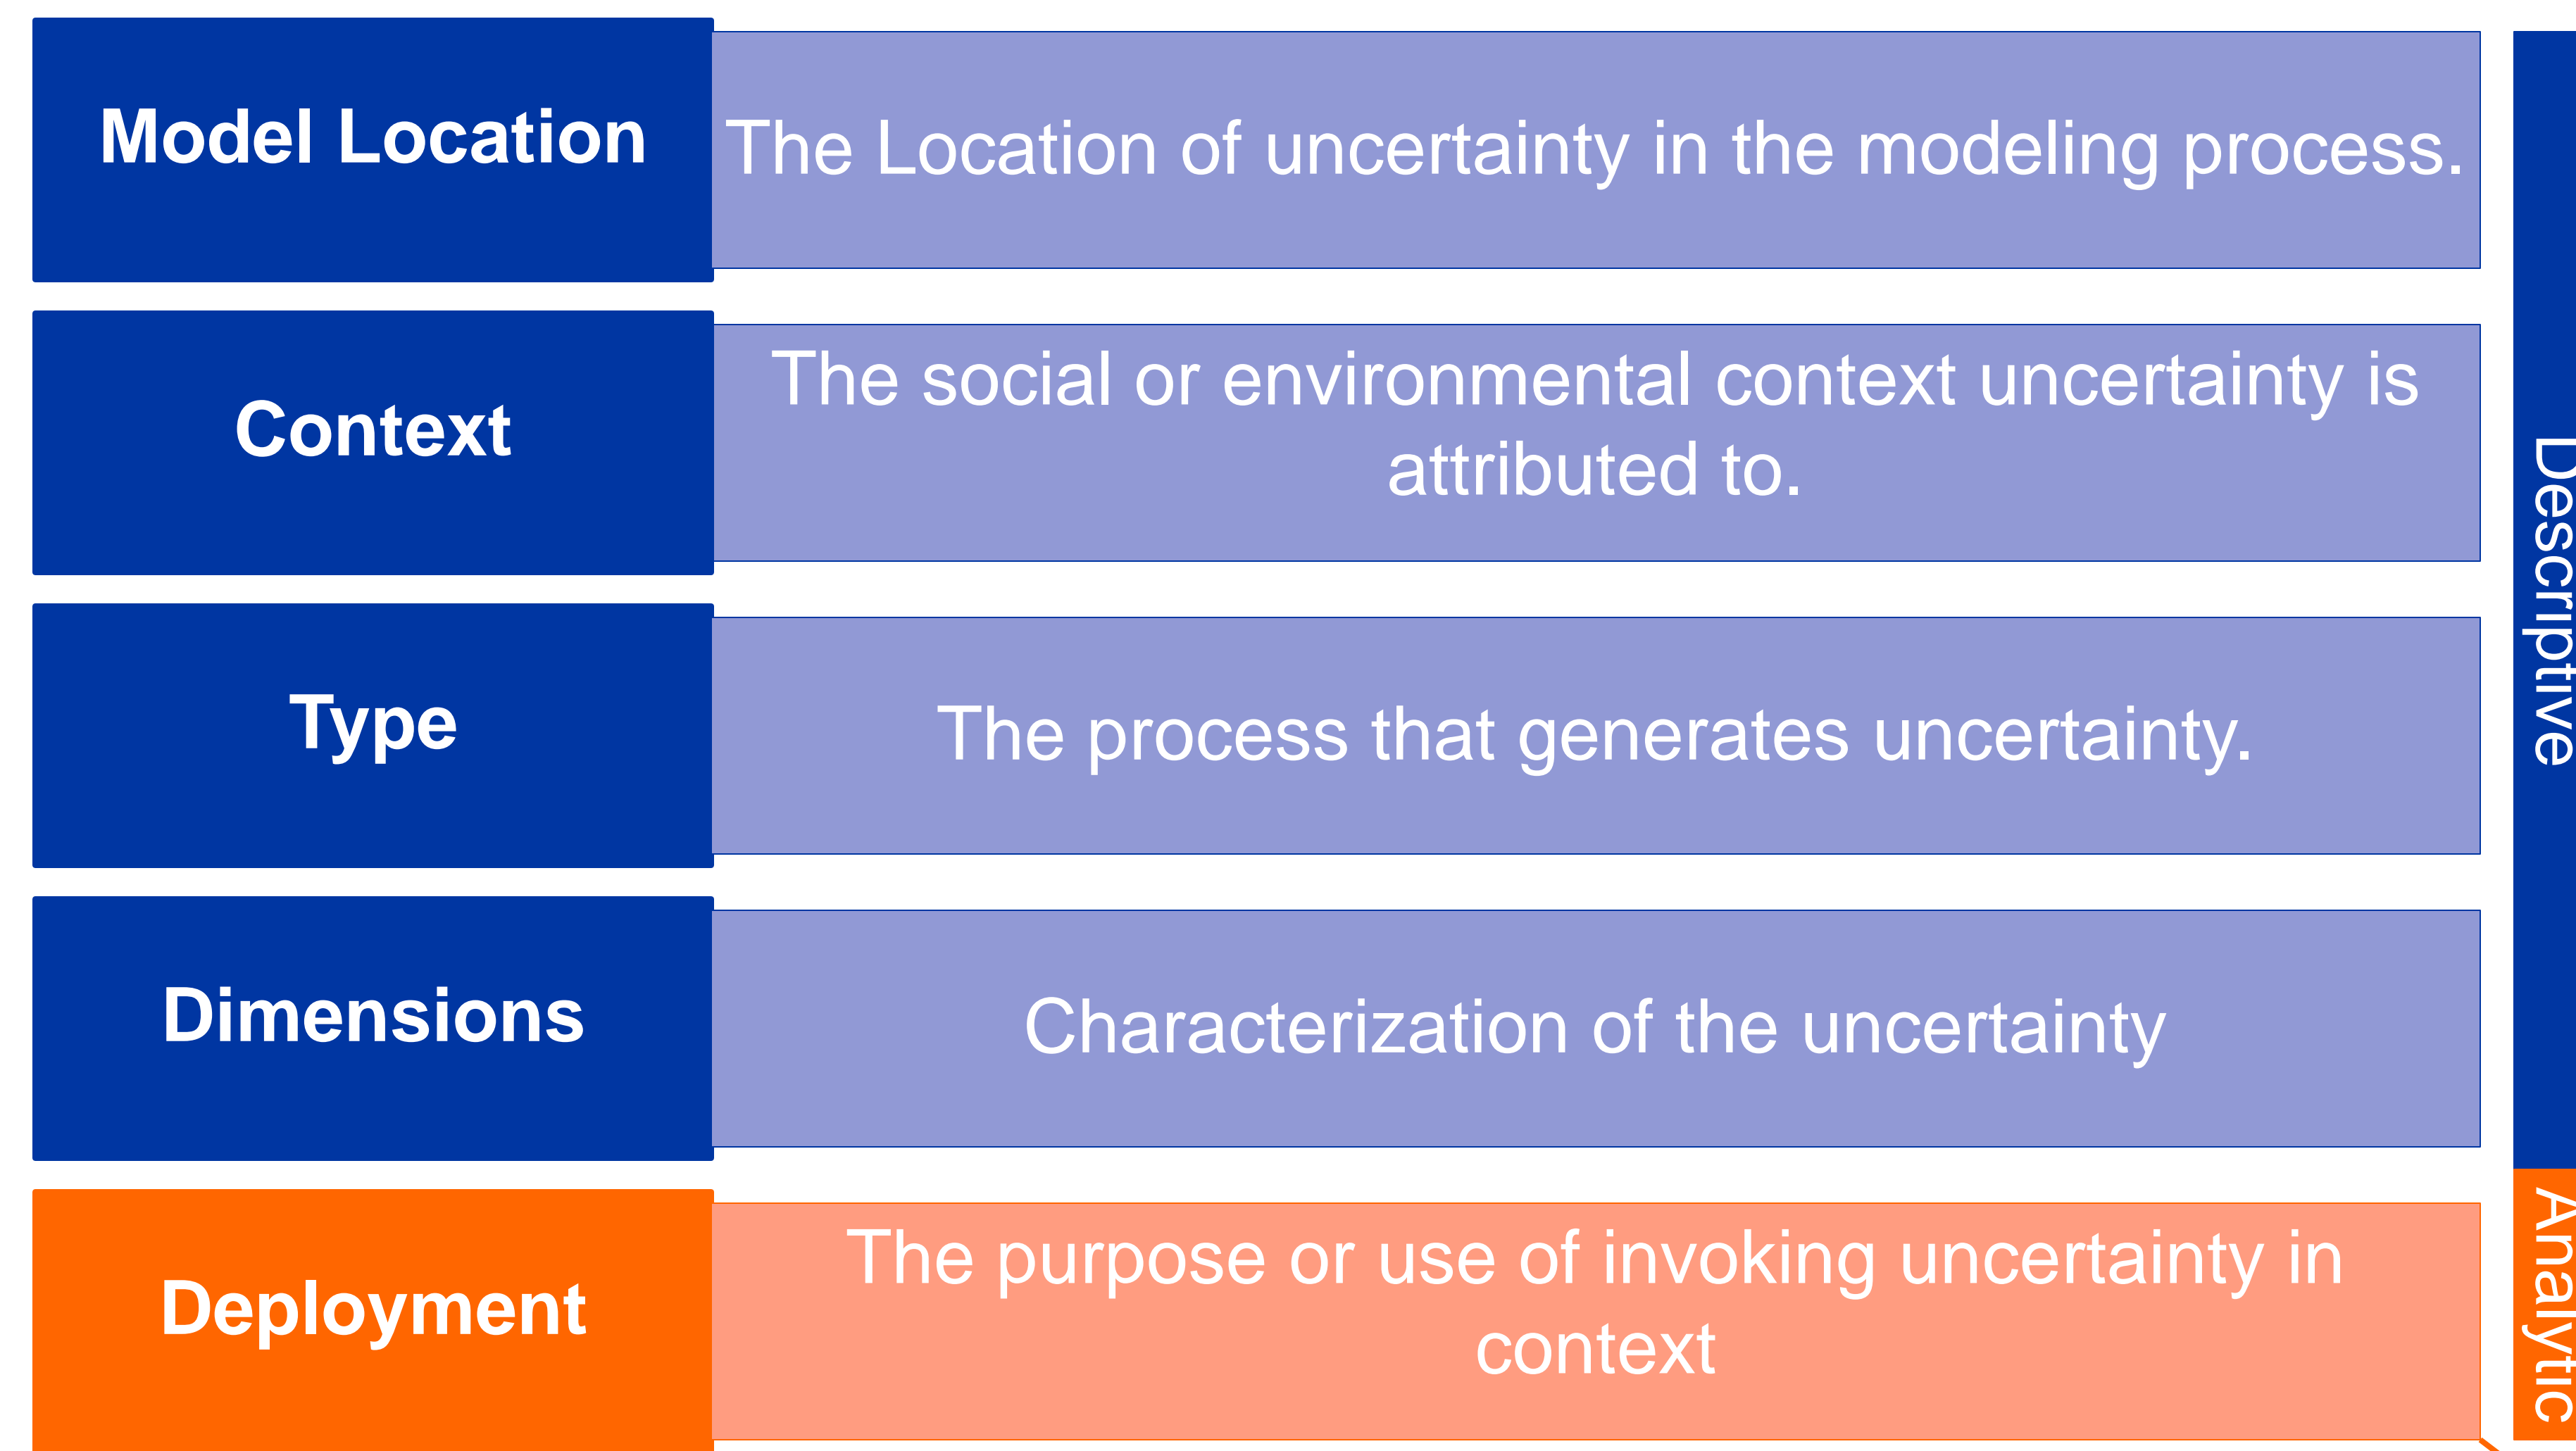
Model Location

The Location of uncertainty in the modeling process.

Context

The social or environmental context uncertainty is attributed to.

Type

The process that generates uncertainty.

Dimensions

Characterization of the uncertainty

Deployment

The purpose or use of invoking uncertainty in context

Descriptive

Analytic